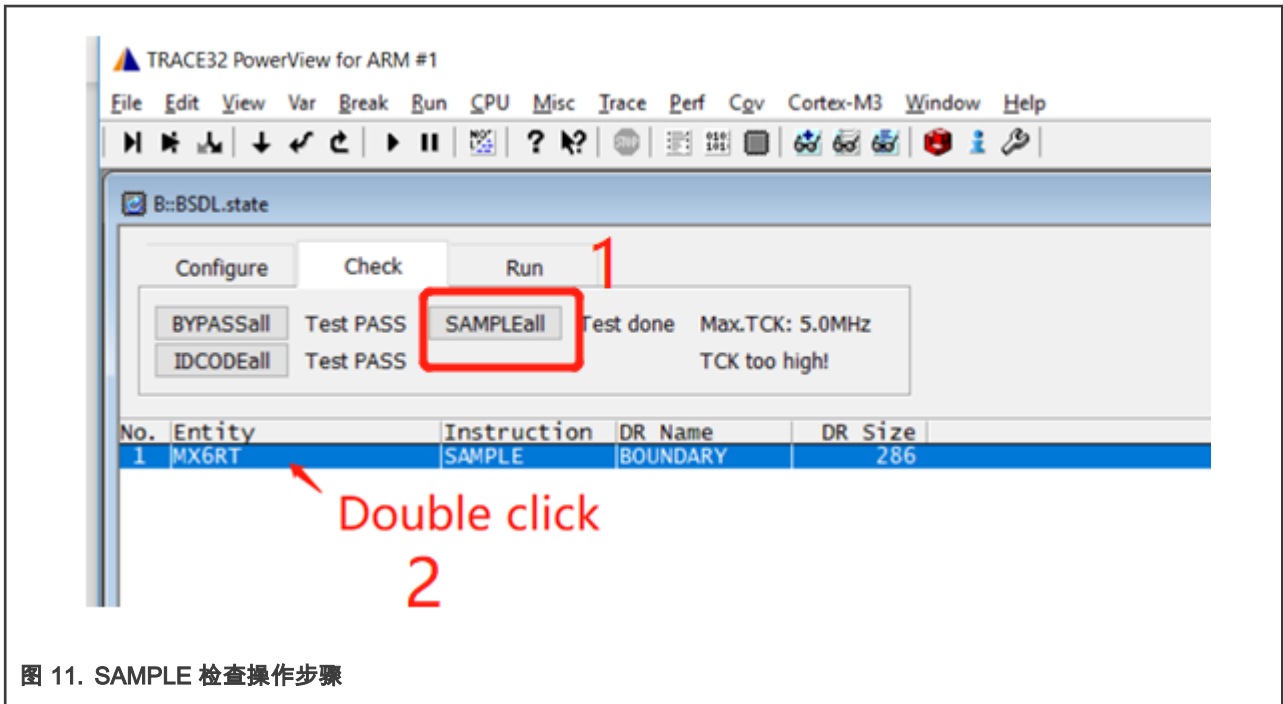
TRACE32 PowerView for ARM #1

File Edit View Var Break Run CPU Misc Trace Perf Cov Cortex-M3 Window Help

B::BSDL.state

Configure Check Run

1

BYPASSall Test PASS SAMPLEall Test done Max.TCK: 5.0MHz
IDCODEall Test PASS TCK too high!

| No. | Entity | Instruction | DR Name | DR Size |
|---|---|---|---|---|
| 1 | MX6RT | SAMPLE | BOUNDARY | 286 |

Double click
2

图 11. SAMPLE 检查操作步骤